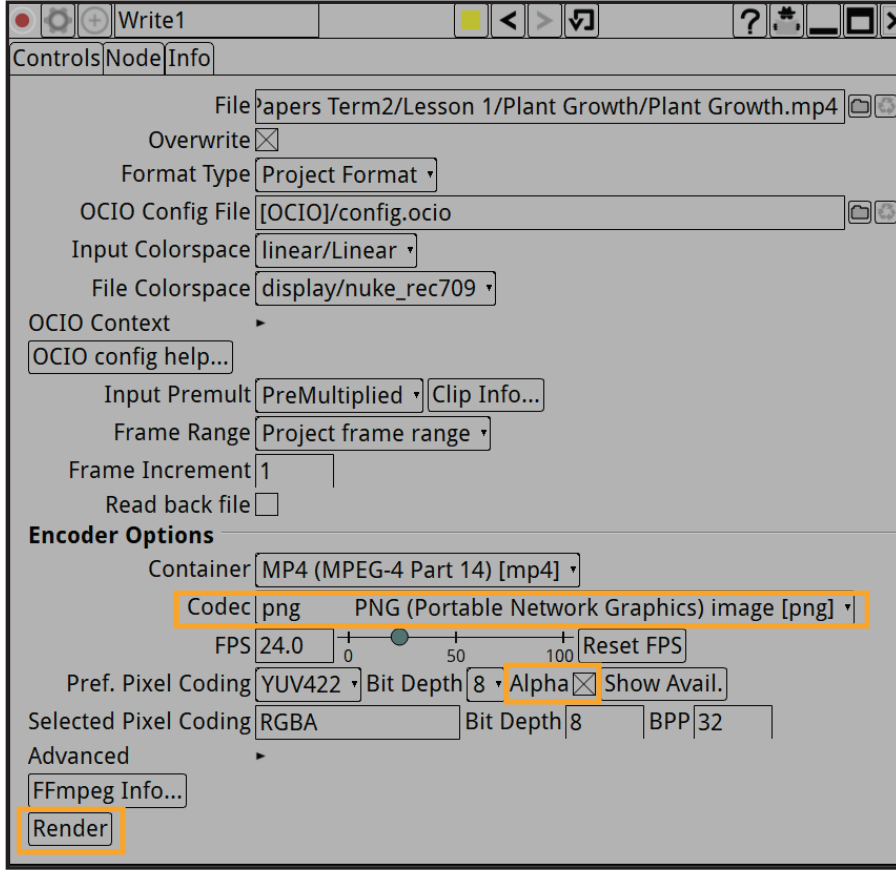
Write1

?

Controls Node Info

File Papers Term2/Lesson 1/Plant Growth/Plant Growth.mp4

Overwrite ☒

Format Type Project Format

OCIO Config File [OCIO]/config.ocio

Input Colorspace linear/Linear

File Colorspace display/nuke_rec709

OCIO Context

OCIO config help...

Input Premult PreMultiplied Clip Info...

Frame Range Project frame range

Frame Increment 1

Read back file ☐

Encoder Options

Container MP4 (MPEG-4 Part 14) [mp4]

Codec png PNG (Portable Network Graphics) image [png]

FPS 24.0 0 50 100 Reset FPS

Pref. Pixel Coding YUV422 Bit Depth 8 Alpha ☒ Show Avail.

Selected Pixel Coding RGBA Bit Depth 8 BPP 32

Advanced

FFmpeg Info...

Render